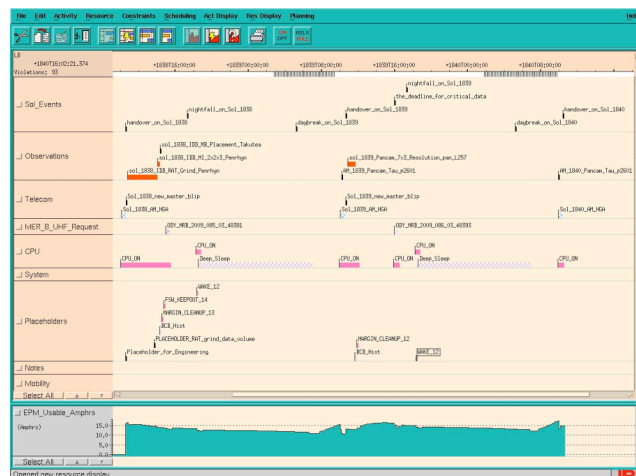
File Edit Activity Resource Constraints Scheduling Act Display Res Display Planning Hel

ON OFF ROLL ROLL

L0
+1840T15:02:21.374
Violations: 93

+1838T16:00:00 +1839T00:00:00 +1839T08:00:00 +1839T16:00:00 +1840T00:00:00 +1840T08:00:00

Sol_Events
nightfall_on_Sol_1839
the_deadline_for_critical_data
nightfall_on_Sol_1838
handover_on_Sol_1839
handover_on_Sol_1840
handover_on_Sol_1838
daybreak_on_Sol_1839
daybreak_on_Sol_1840

Observations
sol_1838_IDD_MB_Placement_Takutea
sol_1838_IDD_MI_2x2x3_Penrhyn
sol_1838_IDD_RAT_Grind_Penrhyn
sol_1839_Pancam_7x3_Resolution_pan_L257
AM_1839_Pancam_Tau_p2601
AM_1840_Pancam_Tau_p2601

Telecom
Sol_1838_new_master_blip
Sol_1838_AM_HGA
Sol_1839_new_master_blip
Sol_1839_AM_HGA
Sol_1840_AM_HGA

MER_B_UHF_Request
ODY_MRB_2009_085_03_48381
ODY_MRB_2009_086_03_48393

CPU
CPU_ON
CPU_ON
Deep_Sleep
CPU_ON
CPU_ON
CPU_ON
Deep_Sleep
CPU_ON

System

Placeholders
WAKE_12
FSW_KEEPOUT_14
MARGIN_CLEANUP_13
BCB_Hist
PLACEHOLDER_RAT_grind_data_volume
MARGIN_CLEANUP_12
Placeholder_for_Engineering
BCB_Hist
WAKE_12

Notes
Mobility
Select All

EPM_Usable_Amphrs
(Amphrs)
15.0
10.0
5.0
0.0
Select All
Opened new resource display